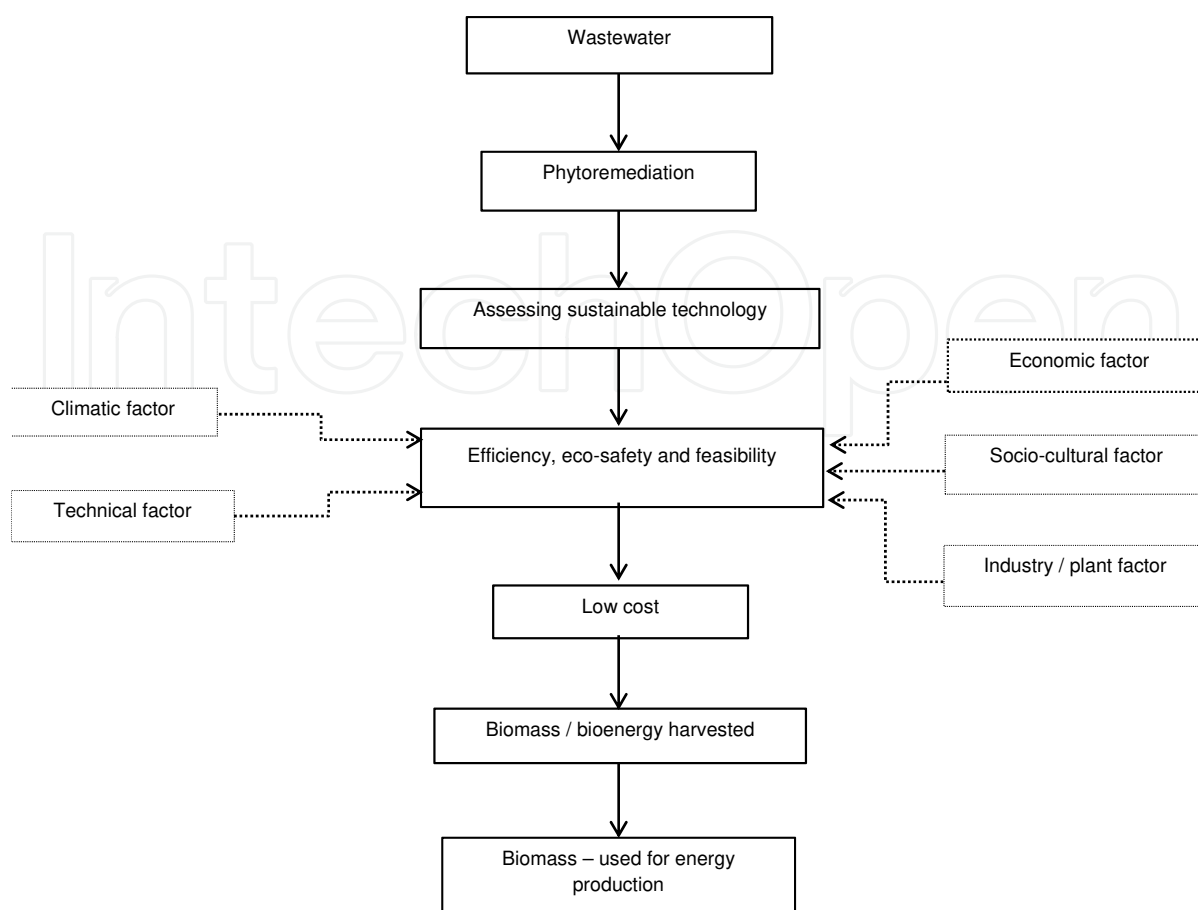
Wastewater

Phytoremediation

Assessing sustainable technology

Climatic factor

Technical factor

Efficiency, eco-safety and feasibility

Economic factor

Socio-cultural factor

Industry / plant factor

Low cost

Biomass / bioenergy harvested

Biomass – used for energy production

IntechOpen